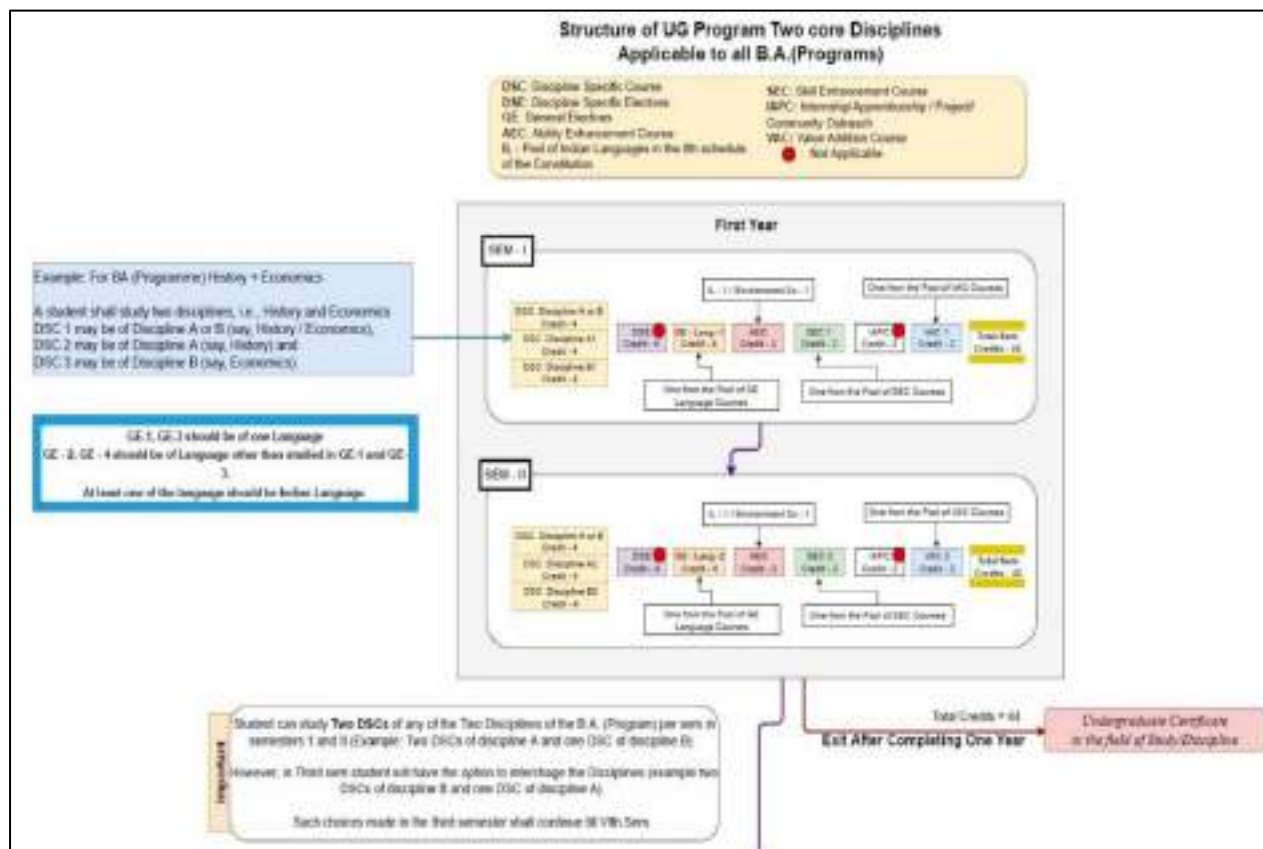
Structure of UG Program Two core Disciplines
Applicable to all B.A.(Programs)

DSC: Discipline Specific Course
DSE: Discipline Specific Electives
GE: General Electives
AEC: Ability Enhancement Course
IL - Pool of Indian Languages in the 8th schedule of the Constitution

SEC: Skill Enhancement Course
I/A/PC: Internship/Apprenticeship / Project/ Community Outreach
VAC: Value Addition Course
Not Applicable

First Year

SEM - I

Example: For BA (Programme) History + Economics

A student shall study two disciplines, i.e., History and Economics
DSC 1 may be of Discipline A or B (say, History / Economics),
DSC 2 may be of Discipline A (say, History) and
DSC 3 may be of Discipline B (say, Economics).

DSC: Discipline A or B Credit - 4
DSC: Discipline A1 Credit - 4
DSC: Discipline B1 Credit - 4

IL - 1 / Environment Sc. - 1

One from the Pool of VAC Courses

DSE Credit - 4
GE - Lang-1 Credit - 4
AEC Credit - 2
SEC 1 Credit - 2
I/A/PC Credit - 2
VAC 1 Credit - 2
Total Sem Credits - 22

One from the Pool of GE Language Courses

One from the Pool of SEC Courses

GE-1, GE-3 should be of one Language
GE - 2, GE - 4 should be of Language other than studied in GE-1 and GE 3.
At least one of the language should be Indian Language

SEM - II

DSC: Discipline A or B Credit - 4
DSC: Discipline A2 Credit - 4
DSC: Discipline B2 Credit - 4

IL - 1 / Environment Sc. - 1

One from the Pool of VAC Courses

DSE Credit - 4
GE - Lang-2 Credit - 4
AEC Credit - 2
SEC 2 Credit - 2
I/A/PC Credit - 2
VAC 2 Credit - 2
Total Sem Credits - 22

One from the Pool of GE Language Courses

One from the Pool of SEC Courses

Important

Student can study Two DSCs of any of the Two Disciplines of the B.A. (Program) per sem in semesters 1 and II (Example: Two DSCs of discipline A and one DSC of discipline B).

However, in Third sem student will have the option to interchange the Disciplines (example two DSCs of discipline B and one DSC of discipline A).

Such choices made in the third semester shall continue till VIth Sem

Total Credits = 44

Exit After Completing One Year

Undergraduate Certificate in the field of Study/Discipline